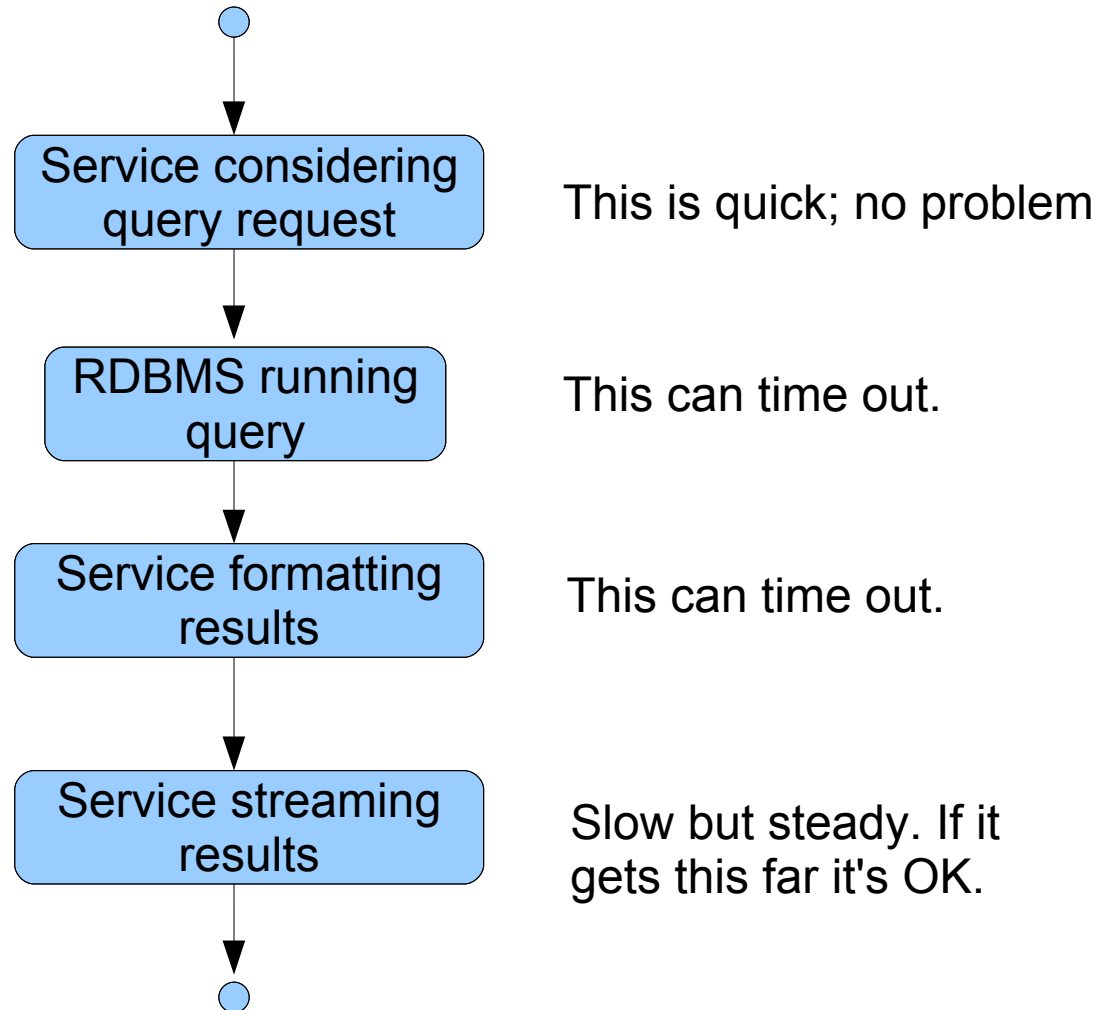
Service considering query request

This is quick; no problem

RDBMS running query

This can time out.

Service formatting results

This can time out.

Service streaming results

Slow but steady. If it gets this far it's OK.